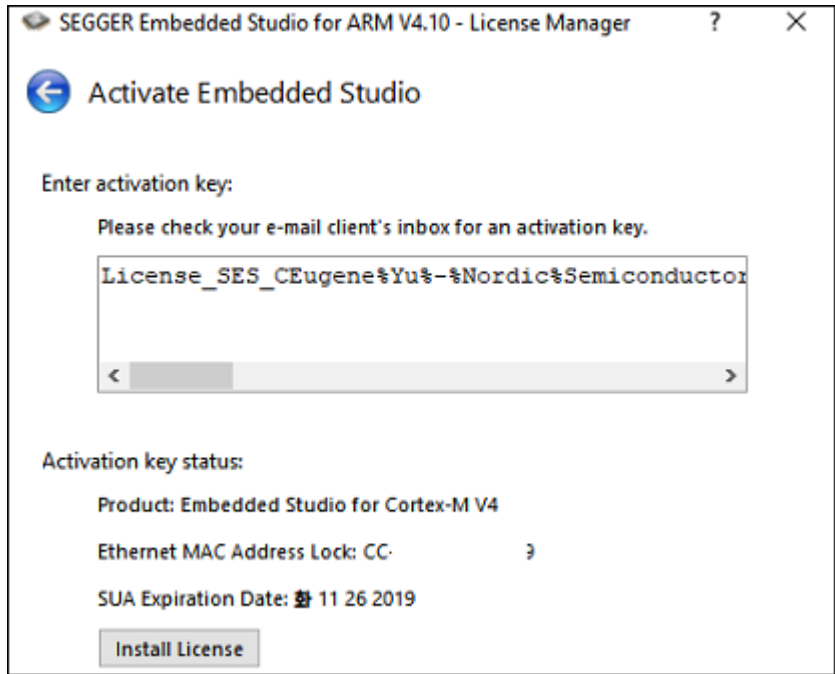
SEGGER Embedded Studio for ARM V4.10 - License Manager ? X

Activate Embedded Studio

Enter activation key:

Please check your e-mail client's inbox for an activation key.

License_SES_CEugene%Yu%-%Nordic%Semiconductor

Activation key status:

Product: Embedded Studio for Cortex-M V4

Ethernet MAC Address Lock: CC· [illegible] 9

SUA Expiration Date: 화 11 26 2019

Install License